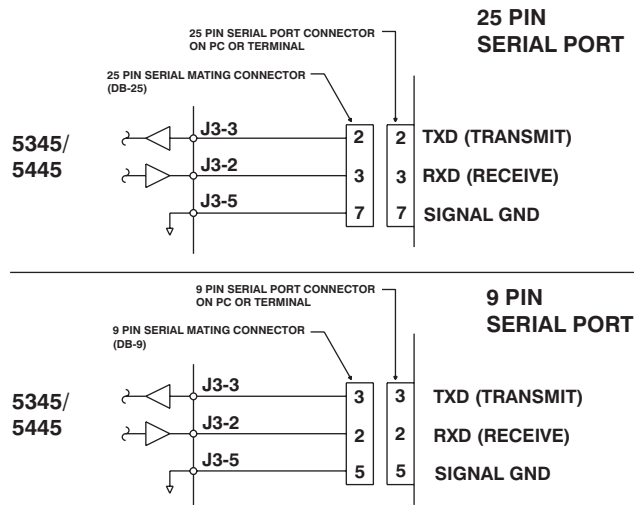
25 PIN SERIAL PORT CONNECTOR ON PC OR TERMINAL

25 PIN SERIAL PORT

25 PIN SERIAL MATING CONNECTOR (DB-25)

5345/ 5445

J3-3

J3-2

J3-5

2 2 TXD (TRANSMIT)

3 3 RXD (RECEIVE)

7 7 SIGNAL GND

9 PIN SERIAL PORT CONNECTOR ON PC OR TERMINAL

9 PIN SERIAL PORT

9 PIN SERIAL MATING CONNECTOR (DB-9)

5345/ 5445

J3-3

J3-2

J3-5

3 3 TXD (TRANSMIT)

2 2 RXD (RECEIVE)

5 5 SIGNAL GND